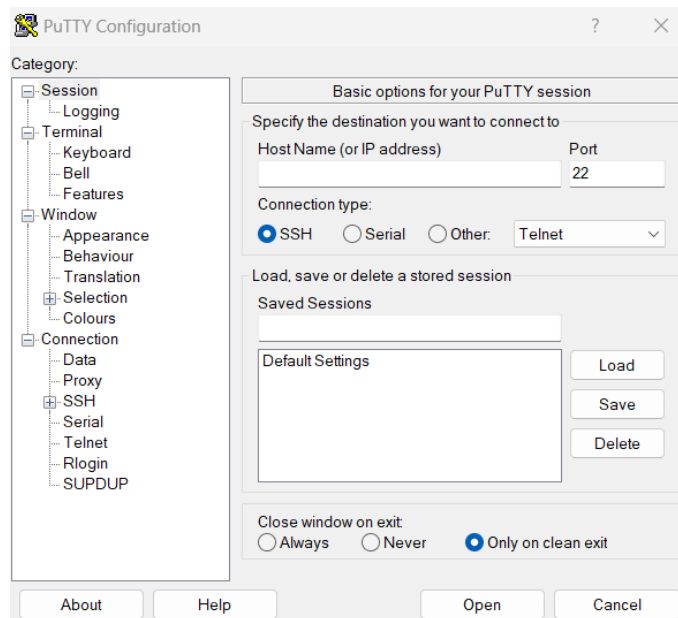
PuTTY Configuration

?

X

Category:

Session
Logging
Terminal
Keyboard
Bell
Features
Window
Appearance
Behaviour
Translation
Selection
Colours
Connection
Data
Proxy
SSH
Serial
Telnet
Rlogin
SUPDUP

Basic options for your PuTTY session

Specify the destination you want to connect to

Host Name (or IP address)

Port

22

Connection type:

SSH Serial Other: Telnet

Load, save or delete a stored session

Saved Sessions

Default Settings

Load

Save

Delete

Close window on exit:

Always Never Only on clean exit

About

Help

Open

Cancel